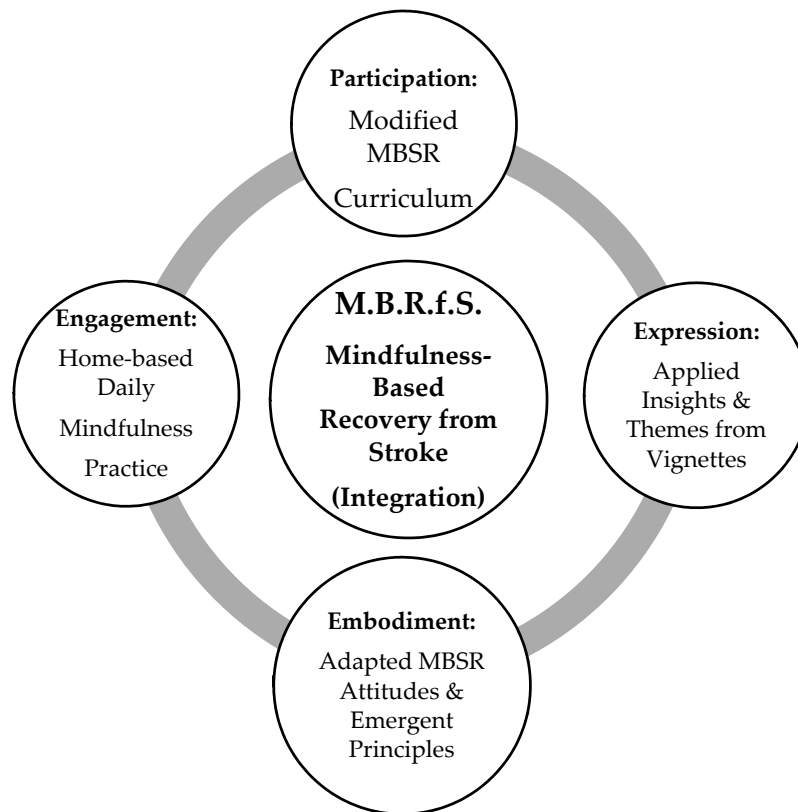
Participation:
Modified MBSR Curriculum

Engagement:
Home-based Daily Mindfulness Practice

M.B.R.f.S.
Mindfulness-Based Recovery from Stroke
(Integration)

Expression:
Applied Insights & Themes from Vignettes

Embodiment:
Adapted MBSR Attitudes & Emergent Principles